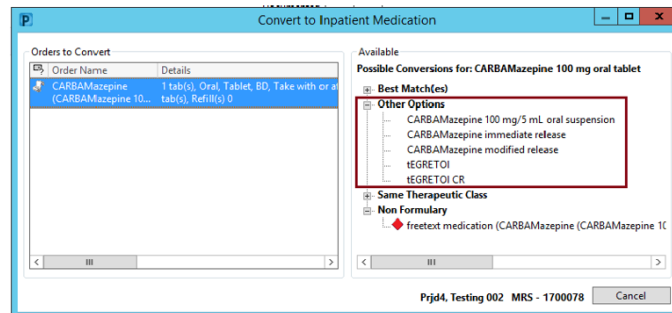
P Convert to Inpatient Medication

Orders to Convert

| Order Name | Details |
|---|---|
| CARBAMazepine (CARBAMazepine 10... | 1 tab(s), Oral, Tablet, BD, Take with or at tab(s), Refill(s) 0 |

Available
Possible Conversions for: CARBAMazepine 100 mg oral tablet
Best Match(es)
Other Options
CARBAMazepine 100 mg/5 mL oral suspension
CARBAMazepine immediate release
CARBAMazepine modified release
tEGRETOl
tEGRETOl CR
Same Therapeutic Class
Non Formulary
freetext medication (CARBAMazepine (CARBAMazepine 10

Prjd4, Testing 002 MRS - 1700078
Cancel